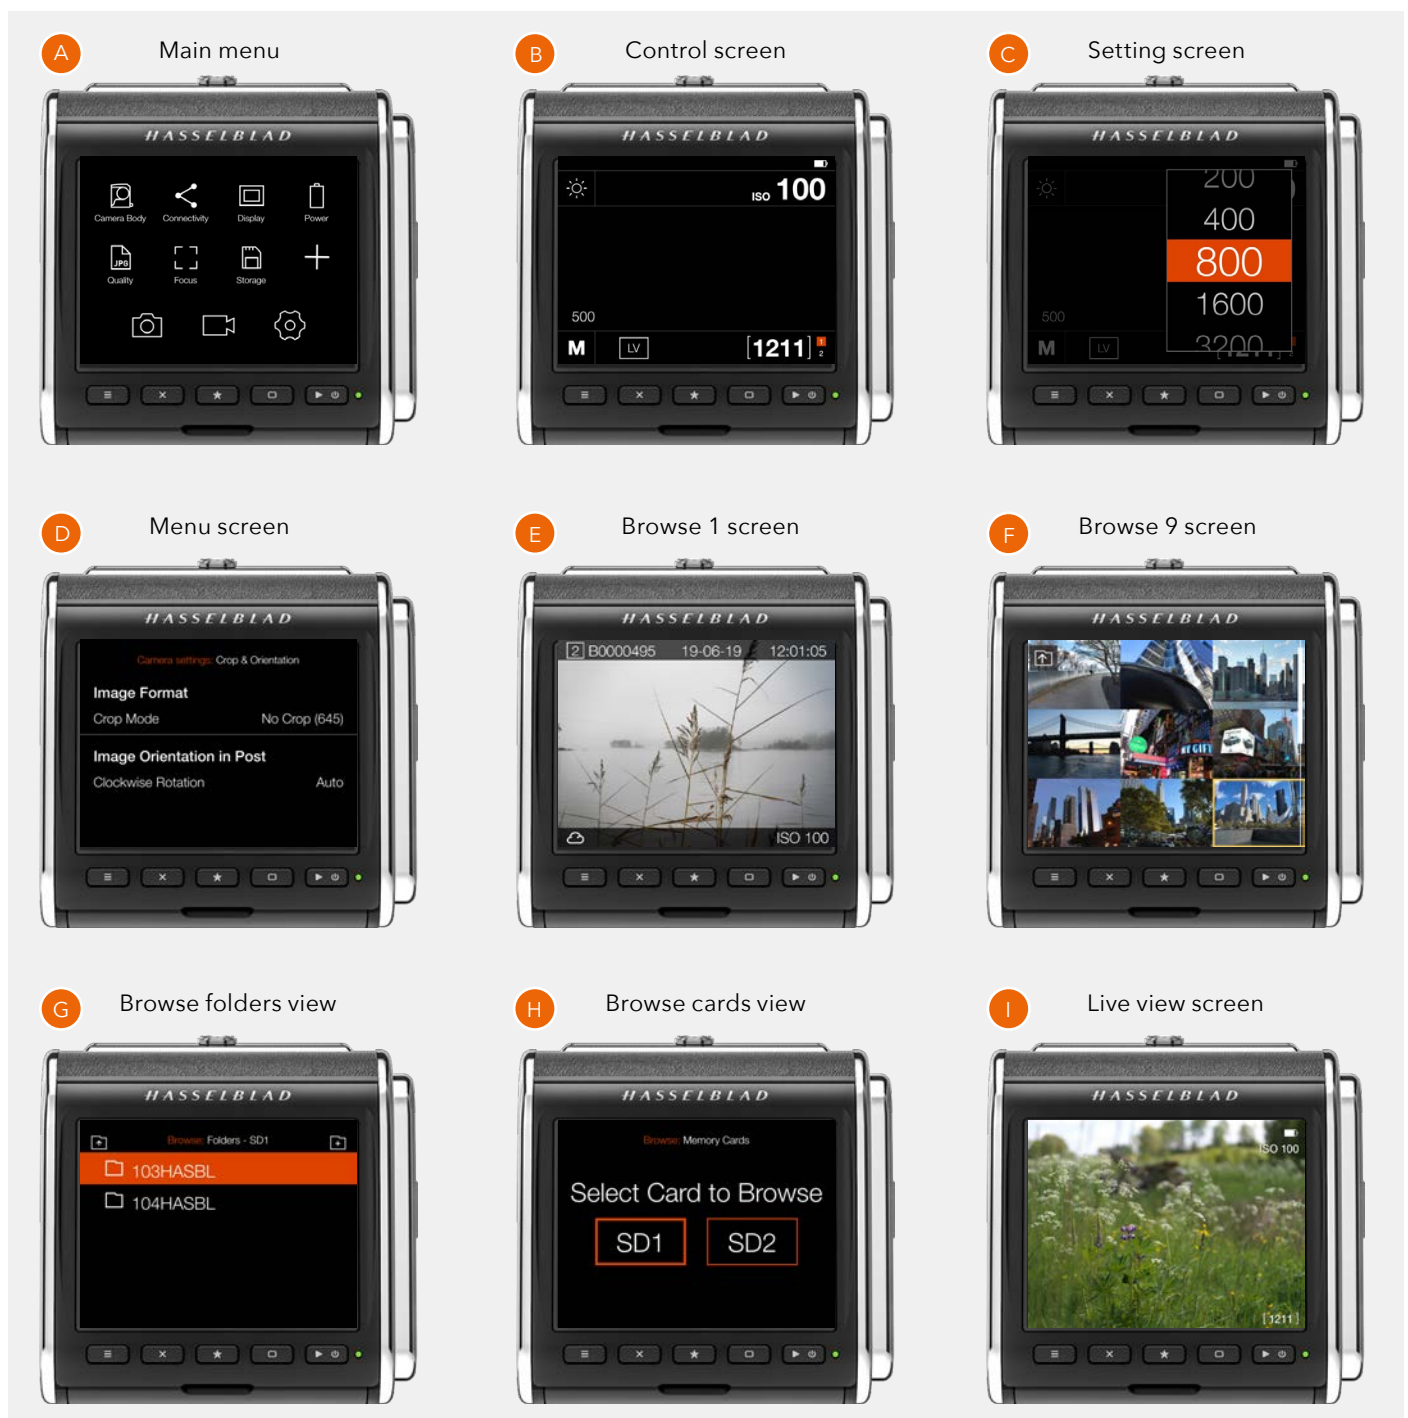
A Main menu

HASSELBLAD

Camera Body Connectivity Display Power

JPG Quality Focus Storage

B Control screen

HASSELBLAD

ISO 100

500

M LV [1211] 1 2

C Setting screen

HASSELBLAD

200
400
800
1600
3200

500

M LV

D Menu screen

HASSELBLAD

Camera settings: Crop & Orientation

Image Format
Crop Mode No Crop (645)

Image Orientation in Post
Clockwise Rotation Auto

E Browse 1 screen

HASSELBLAD

2 B0000495 19-06-19 12:01:05

ISO 100

F Browse 9 screen

HASSELBLAD

G Browse folders view

HASSELBLAD

Browse: Folders - SD1

103HASBL
104HASBL

H Browse cards view

HASSELBLAD

Browse: Memory Cards

Select Card to Browse

SD1 SD2

I Live view screen

HASSELBLAD

ISO 100

[1211]